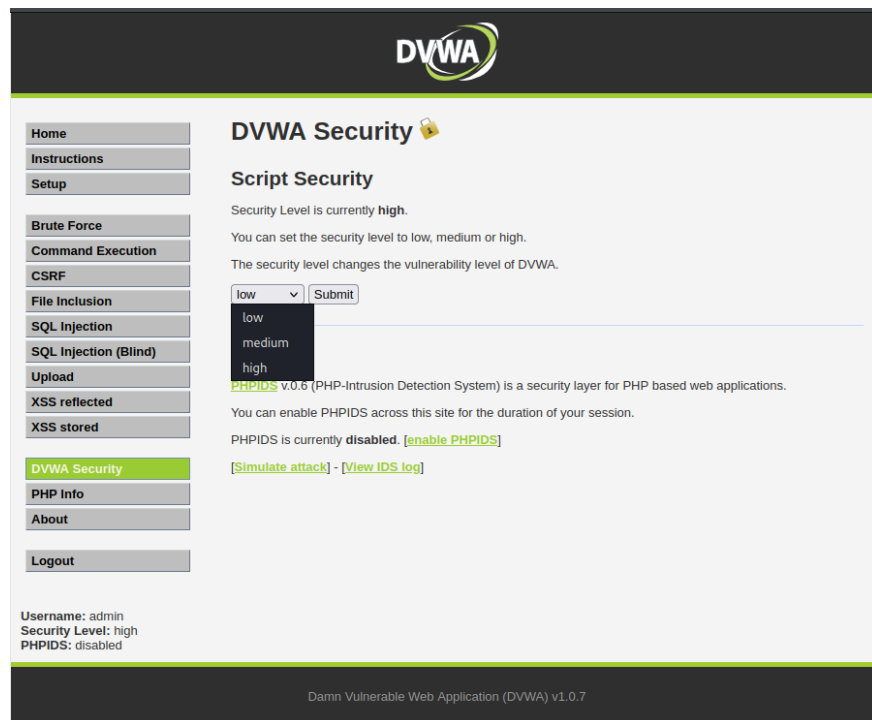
DVWA

Home
Instructions
Setup

Brute Force
Command Execution
CSRF
File Inclusion
SQL Injection
SQL Injection (Blind)
Upload
XSS reflected
XSS stored

DVWA Security
PHP Info
About

Logout

Username: admin
Security Level: high
PHPIDS: disabled

DVWA Security

Script Security

Security Level is currently high.

You can set the security level to low, medium or high.

The security level changes the vulnerability level of DVWA.

low
Submit

low
medium
high

PHPIDS v.0.6 (PHP-Intrusion Detection System) is a security layer for PHP based web applications.

You can enable PHPIDS across this site for the duration of your session.

PHPIDS is currently disabled. [enable PHPIDS]

[Simulate attack] - [View IDS log]

Damn Vulnerable Web Application (DVWA) v1.0.7